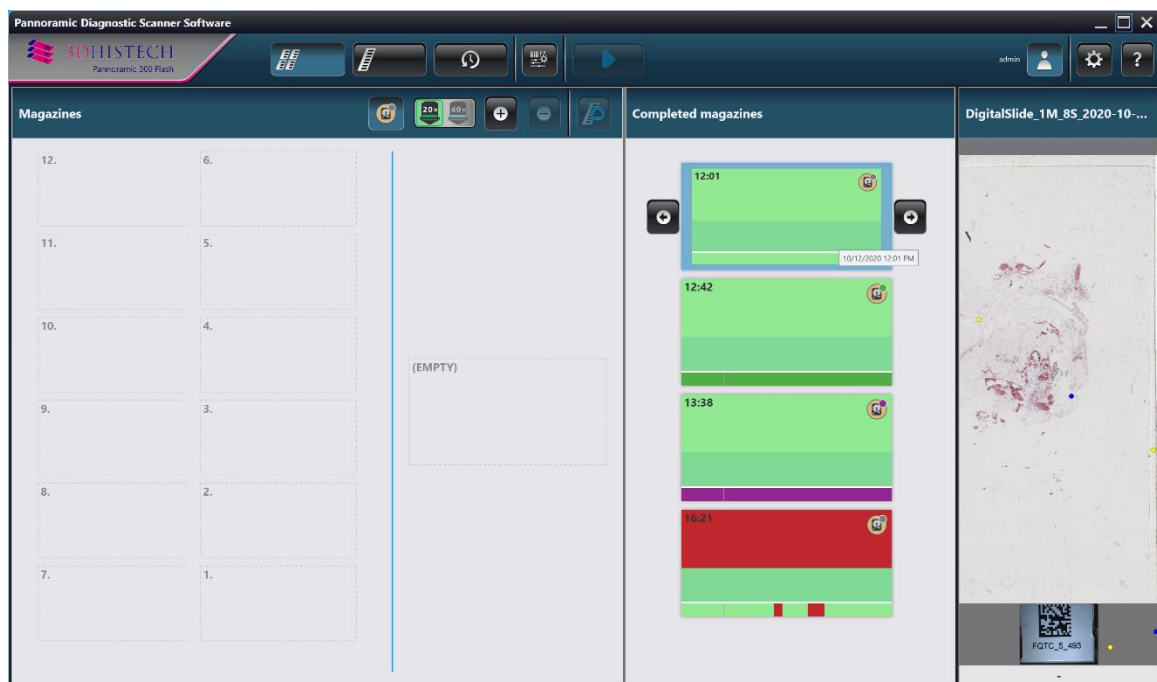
Pannoramic Diagnostic Scanner Software

3DHISTECH
Pannoramic 300 Flash

admin

Magazines

20x 40x

12.
6.
11.
5.
10.
4.
9.
3.
8.
2.
7.
1.

(EMPTY)

Completed magazines

12:01
10/12/2020 12:01 PM
12:42
13:38
16:21

DigitalSlide_1M_8S_2020-10-...

FQTC_5_493